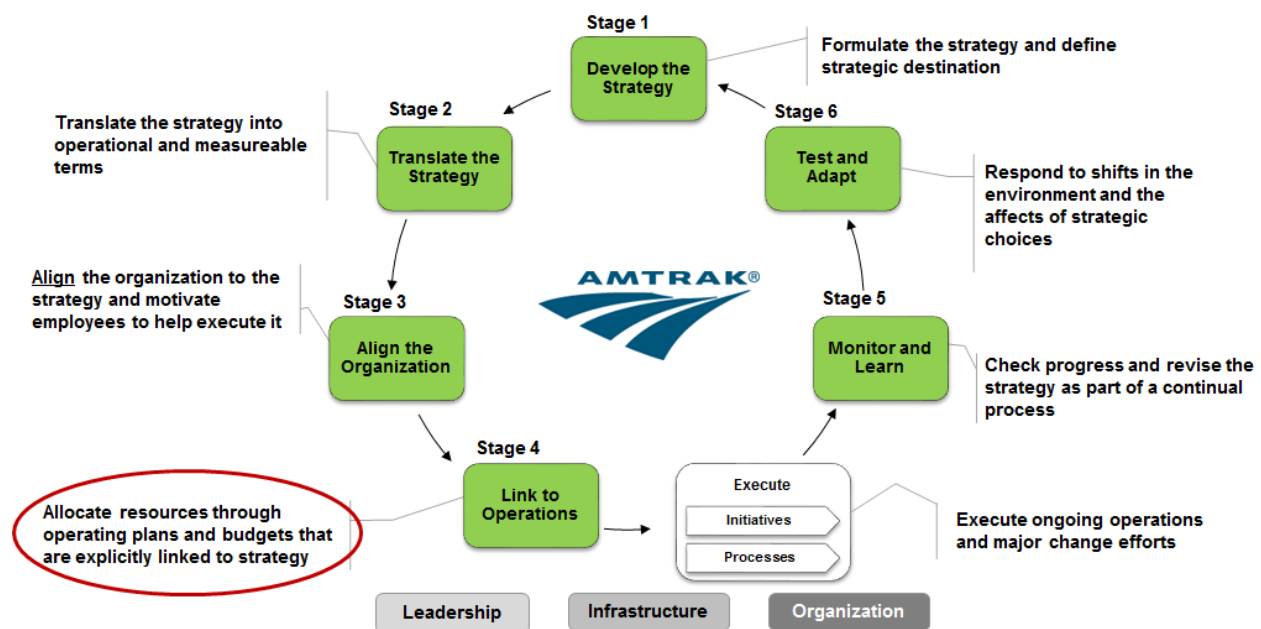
Stage 1

Develop the Strategy

Formulate the strategy and define strategic destination

Stage 2

Translate the strategy into operational and measureable terms

Translate the Strategy

Stage 6

Test and Adapt

Respond to shifts in the environment and the affects of strategic choices

Align the organization to the strategy and motivate employees to help execute it

AMTRAK®

Stage 3

Align the Organization

Stage 5

Monitor and Learn

Check progress and revise the strategy as part of a continual process

Stage 4

Link to Operations

Execute

Initiatives

Processes

Allocate resources through operating plans and budgets that are explicitly linked to strategy

Execute ongoing operations and major change efforts

Leadership

Infrastructure

Organization